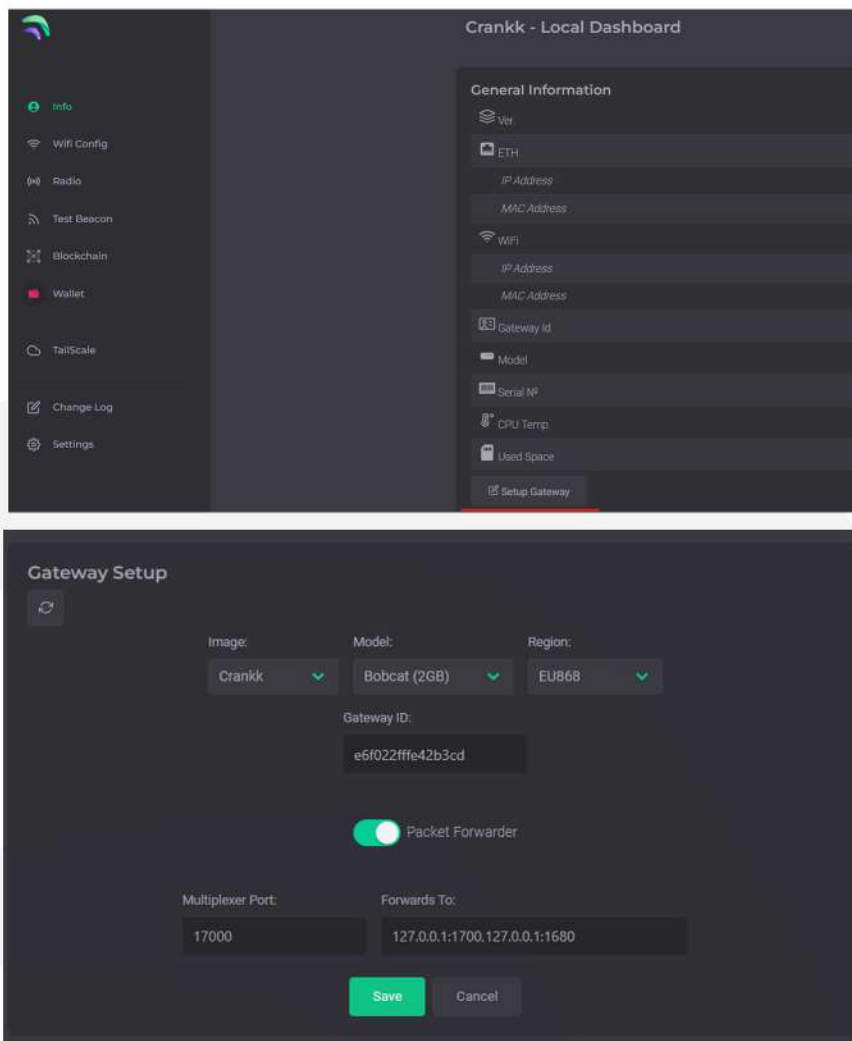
Info
Wifi Config
Radio
Test Beacon
Blockchain
Wallet
TailScale
Change Log
Settings

Crankk - Local Dashboard

General Information
Ver
ETH
IP Address
MAC Address
WiFi
IP Address
MAC Address
Gateway Id
Model
Serial Nº
CPU Temp
Used Space
Setup Gateway

Gateway Setup

Image:
Crankk
Model:
Bobcat (2GB)
Region:
EU868
Gateway ID:
e6f022fffe42b3cd
Packet Forwarder
Multiplexer Port:
17000
Forwards To:
127.0.0.1:1700,127.0.0.1:1680
Save
Cancel